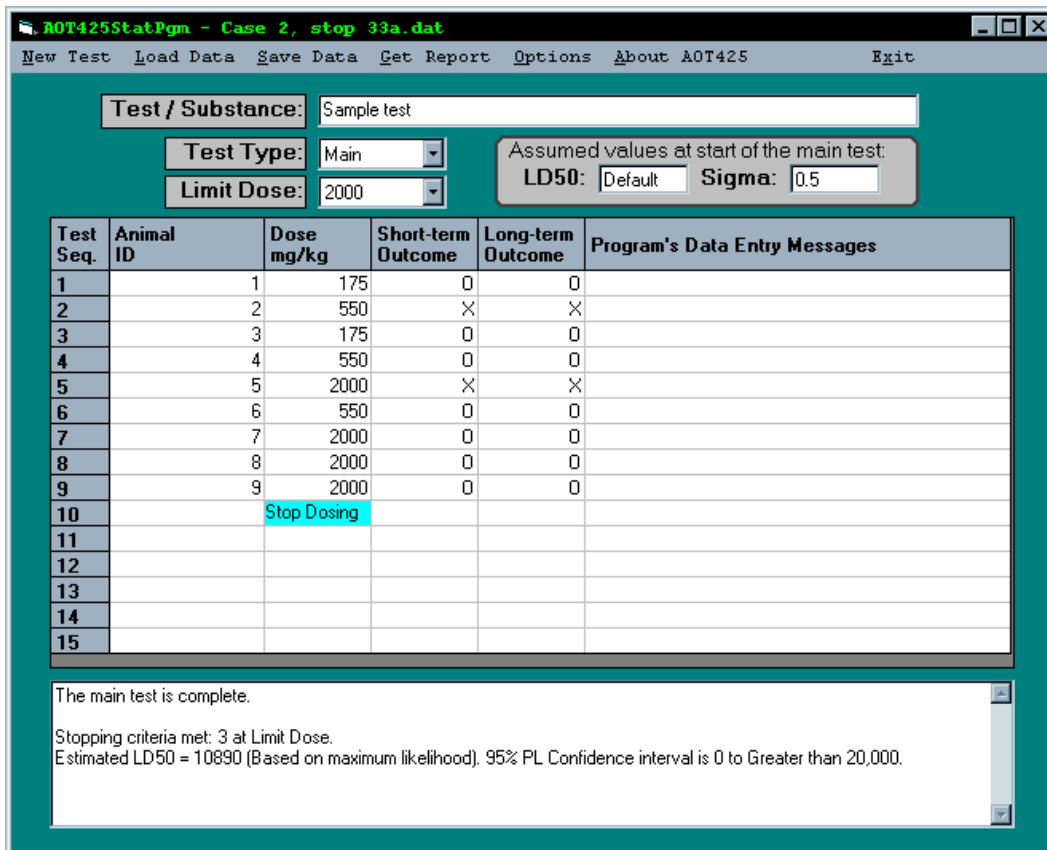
AOT425StatPgm - Case 2, stop 33a.dat

New Test Load Data Save Data Get Report Options About AOT425 Exit

Test / Substance: Sample test

Test Type: Main

Limit Dose: 2000

Assumed values at start of the main test:
LD50: Default Sigma: 0.5

| Test Seq. | Animal ID | Dose mg/kg | Short-term Outcome | Long-term Outcome | Program's Data Entry Messages |
|---|---|---|---|---|---|
| 1 | 1 | 175 | 0 | 0 | |
| 2 | 2 | 550 | X | X | |
| 3 | 3 | 175 | 0 | 0 | |
| 4 | 4 | 550 | 0 | 0 | |
| 5 | 5 | 2000 | X | X | |
| 6 | 6 | 550 | 0 | 0 | |
| 7 | 7 | 2000 | 0 | 0 | |
| 8 | 8 | 2000 | 0 | 0 | |
| 9 | 9 | 2000 | 0 | 0 | |
| 10 | | Stop Dosing | | | |
| 11 | | | | | |
| 12 | | | | | |
| 13 | | | | | |
| 14 | | | | | |
| 15 | | | | | |

The main test is complete.

Stopping criteria met: 3 at Limit Dose.
Estimated LD50 = 10890 (Based on maximum likelihood). 95% PL Confidence interval is 0 to Greater than 20,000.